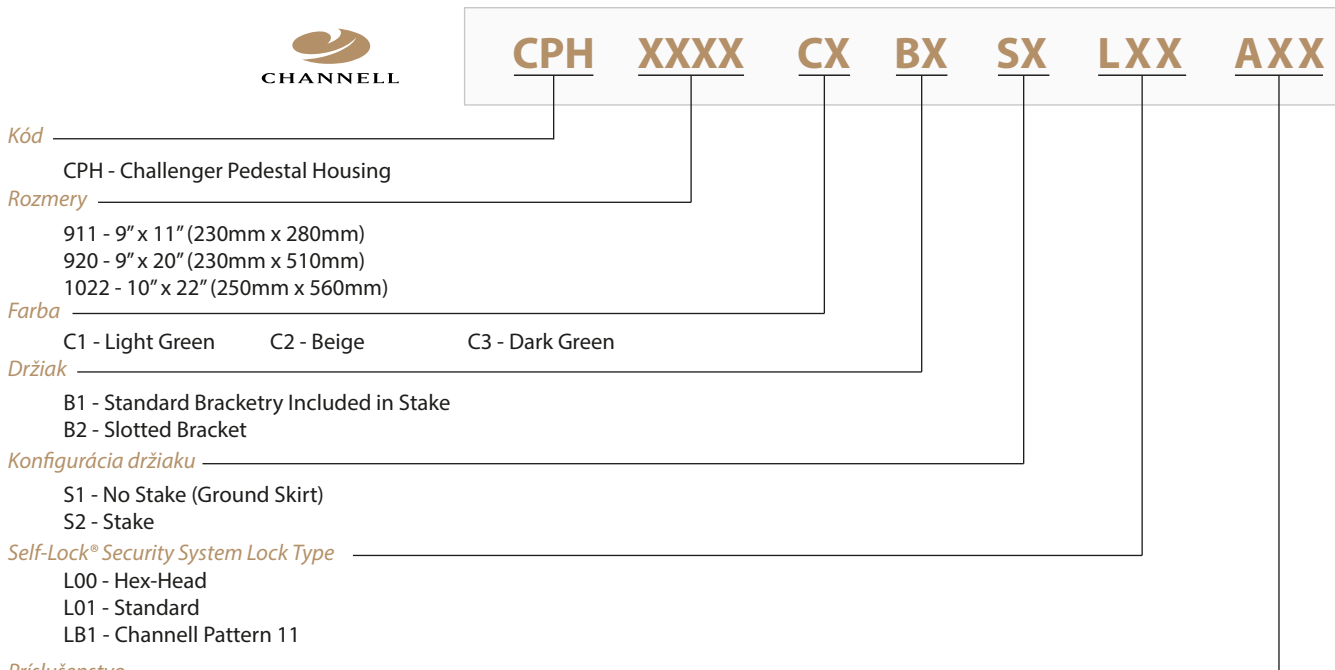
CHANNELL

CPH XXXX CX BX SX LXX AXX

Kód

CPH - Challenger Pedestal Housing

Rozmery

911 - 9" x 11" (230mm x 280mm)
920 - 9" x 20" (230mm x 510mm)
1022 - 10" x 22" (250mm x 560mm)

Farba

C1 - Light Green C2 - Beige C3 - Dark Green

Držiak

B1 - Standard Bracketry Included in Stake
B2 - Slotted Bracket

Konfigurácia držiaku

S1 - No Stake (Ground Skirt)
S2 - Stake

Self-Lock® Security System Lock Type

L00 - Hex-Head
L01 - Standard
LB1 - Channell Pattern 11

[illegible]